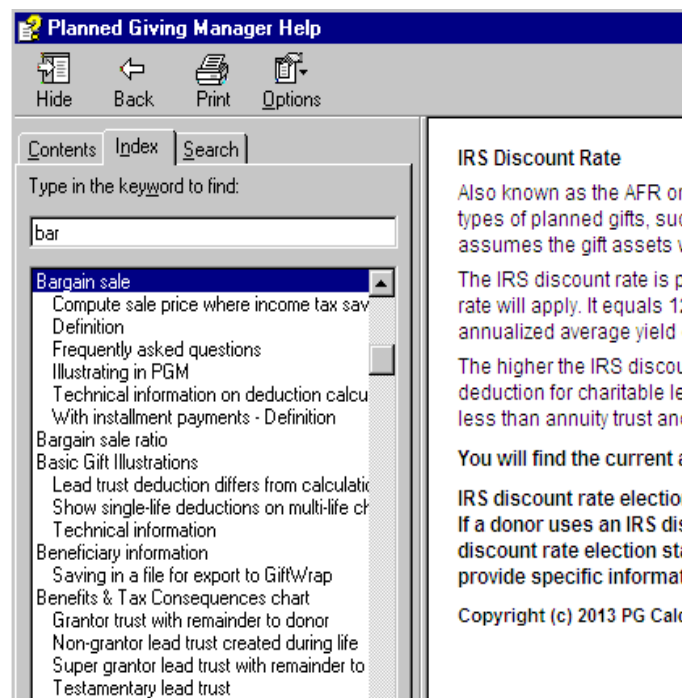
Planned Giving Manager Help

Hide Back Print Options

Contents Index Search

Type in the keyword to find:

bar

Bargain sale
Compute sale price where income tax sav
Definition
Frequently asked questions
Illustrating in PGM
Technical information on deduction calcu
With installment payments - Definition
Bargain sale ratio
Basic Gift Illustrations
Lead trust deduction differs from calculatic
Show single-life deductions on multi-life ch
Technical information
Beneficiary information
Saving in a file for export to GiftWrap
Benefits & Tax Consequences chart
Grantor trust with remainder to donor
Non-grantor lead trust created during life
Super grantor lead trust with remainder to
Testamentary lead trust

IRS Discount Rate

Also known as the AFR or types of planned gifts, suc assumes the gift assets v

The IRS discount rate is p rate will apply. It equals 12 annualized average yield

The higher the IRS discou deduction for charitable le less than annuity trust an

You will find the current a

IRS discount rate electio
If a donor uses an IRS dis
discount rate election sta
provide specific informat

Copyright (c) 2013 PG Calc